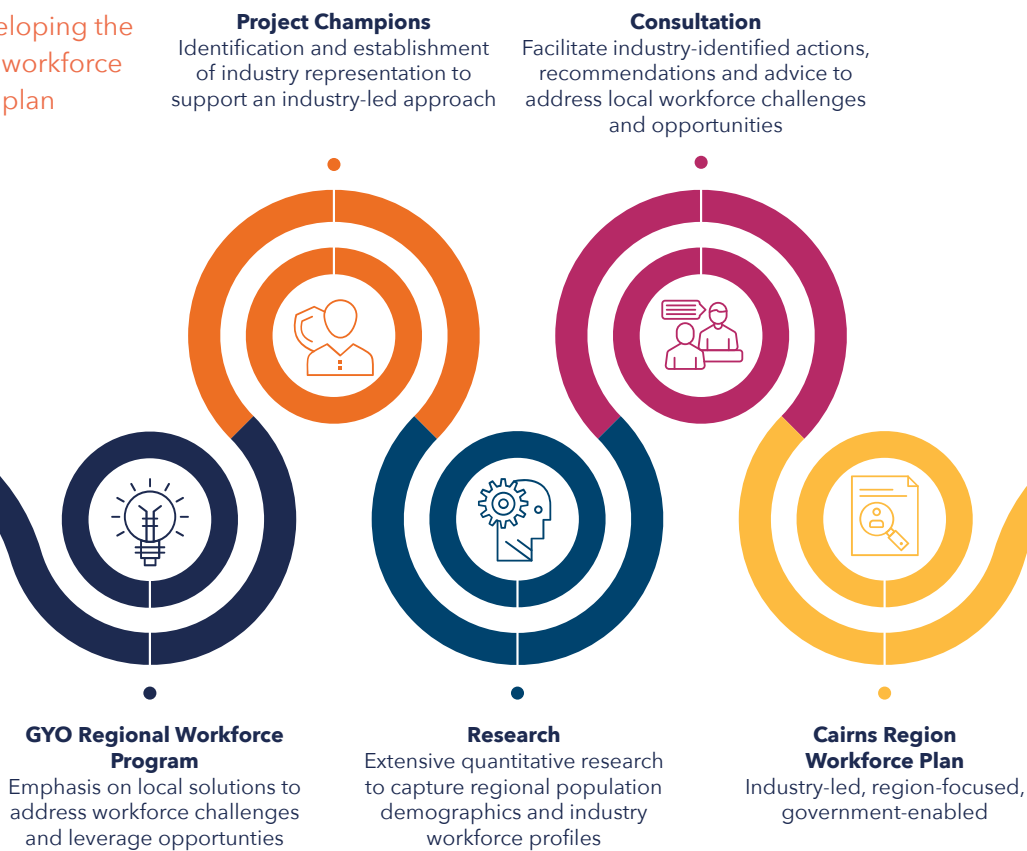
eloping the
workforce
plan

**Project Champions**
Identification and establishment of industry representation to support an industry-led approach

**Consultation**
Facilitate industry-identified actions, recommendations and advice to address local workforce challenges and opportunities

**GYO Regional Workforce Program**
Emphasis on local solutions to address workforce challenges and leverage opportunties

**Research**
Extensive quantitative research to capture regional population demographics and industry workforce profiles

**Cairns Region Workforce Plan**
Industry-led, region-focused, government-enabled